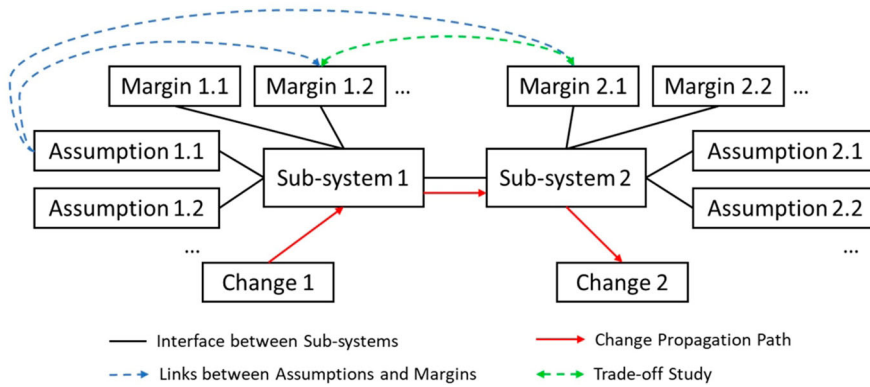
Margin 1.1
Margin 1.2
...
Margin 2.1
Margin 2.2
...
Assumption 1.1
Assumption 1.2
...
Sub-system 1
Sub-system 2
Assumption 2.1
Assumption 2.2
...
Change 1
Change 2

Interface between Sub-systems
Change Propagation Path
Links between Assumptions and Margins
Trade-off Study